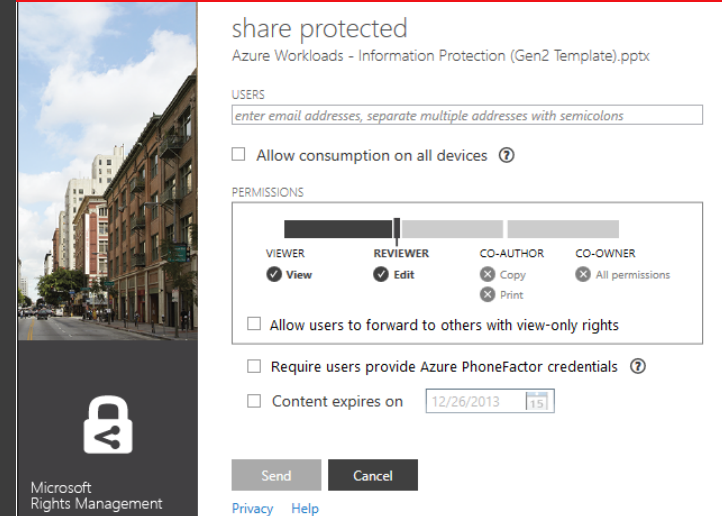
share protected
Azure Workloads - Information Protection (Gen2 Template).pptx

USERS
enter email addresses, separate multiple addresses with semicolons

Allow consumption on all devices ?

PERMISSIONS

VIEWER
View

REVIEWER
Edit

CO-AUTHOR
Copy
Print

CO-OWNER
All permissions

Allow users to forward to others with view-only rights

Require users provide Azure PhoneFactor credentials ?

Content expires on 12/26/2013 15

Send Cancel

Privacy Help

Microsoft
Rights Management